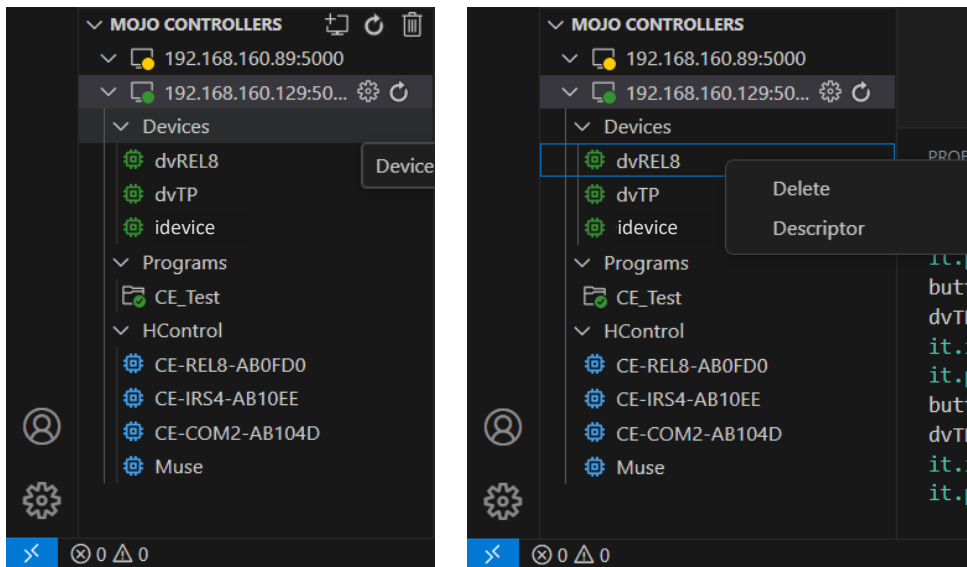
MOJO CONTROLLERS
192.168.160.89:5000
192.168.160.129:50...
Devices
dvREL8
dvTP
idevice
Programs
CE_Test
HControl
CE-REL8-AB0FD0
CE-IRS4-AB10EE
CE-COM2-AB104D
Muse
Device
⊗ 0 ⚠ 0

MOJO CONTROLLERS
192.168.160.89:5000
192.168.160.129:50...
Devices
dvREL8
dvTP
idevice
Programs
CE_Test
HControl
CE-REL8-AB0FD0
CE-IRS4-AB10EE
CE-COM2-AB104D
Muse
Delete
Descriptor
PROF
it.p
butt
dvTF
it.:
it.p
butt
dvTF
it.:
it.p
⊗ 0 ⚠ 0